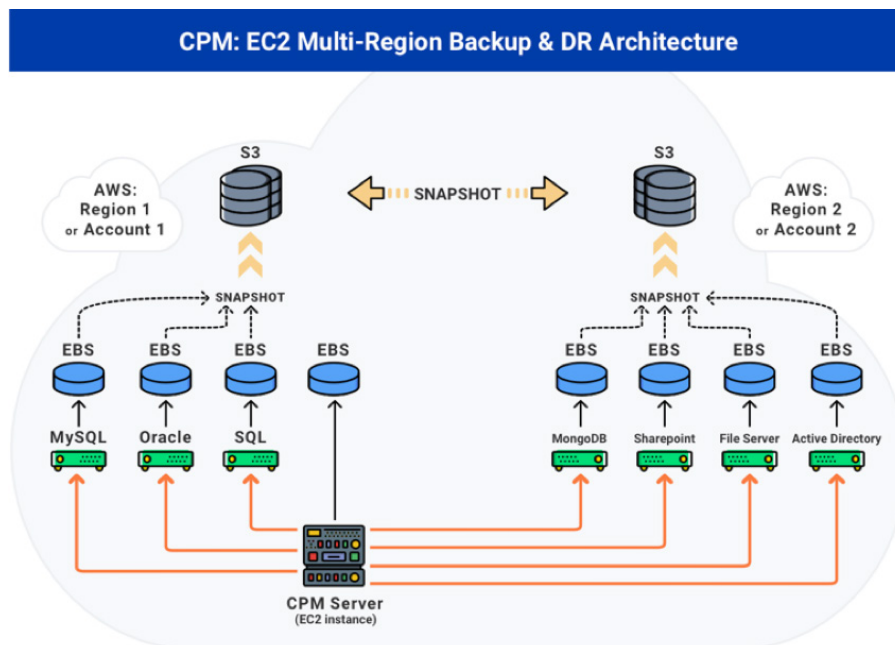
CPM: EC2 Multi-Region Backup & DR Architecture

AWS: Region 1 or Account 1

S3

SNAPSHOT

S3

AWS: Region 2 or Account 2

SNAPSHOT

SNAPSHOT

EBS

EBS

EBS

EBS

EBS

EBS

EBS

EBS

MySQL

Oracle

SQL

MongoDB

Sharepoint

File Server

Active Directory

CPM Server
(EC2 instance)